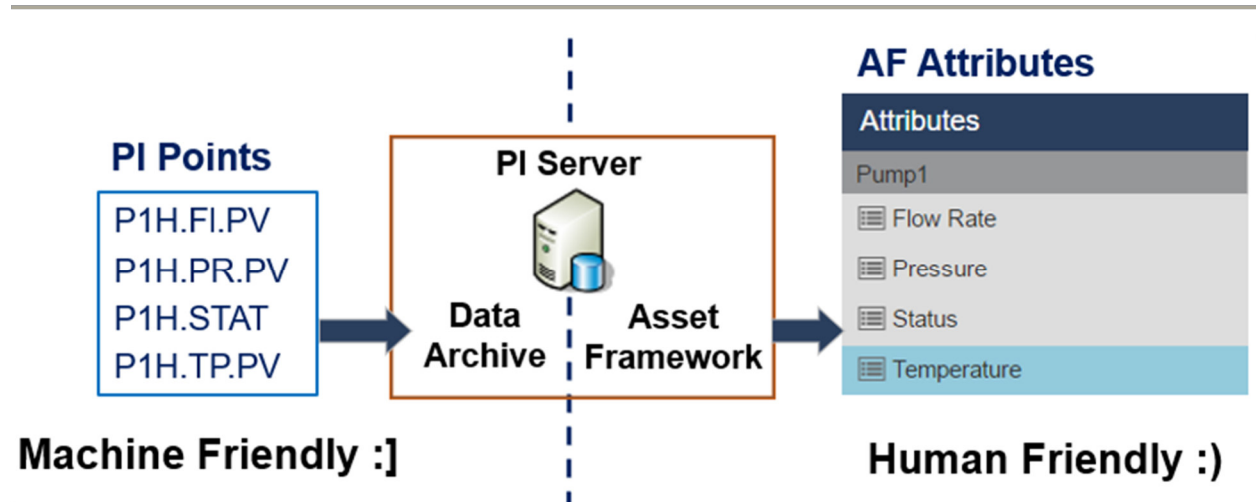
PI Points

P1H.FI.PV
P1H.PR.PV
P1H.STAT
P1H.TP.PV

PI Server

Data Archive

Asset Framework

AF Attributes

Attributes

Pump1

Flow Rate

Pressure

Status

Temperature

Machine Friendly :]

Human Friendly :)